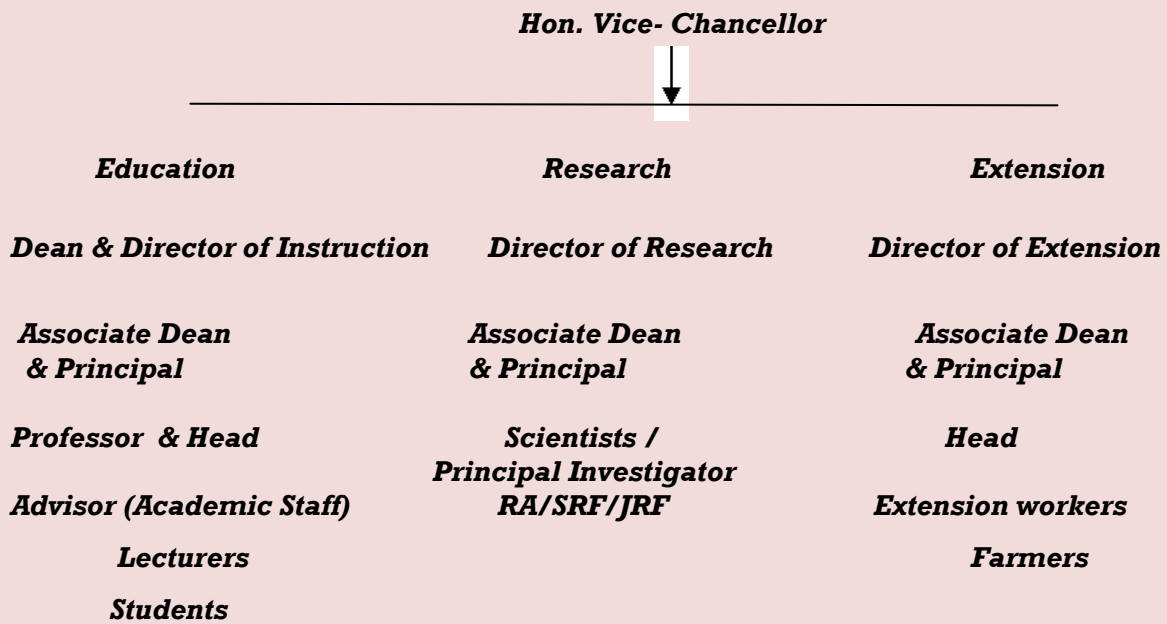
Hon. Vice- Chancellor

Education

Dean & Director of Instruction

Associate Dean & Principal

Professor & Head

Advisor (Academic Staff)

Lecturers

Students

Research

Director of Research

Associate Dean & Principal

Scientists / Principal Investigator

RA/SRF/JRF

Extension

Director of Extension

Associate Dean & Principal

Head

Extension workers

Farmers